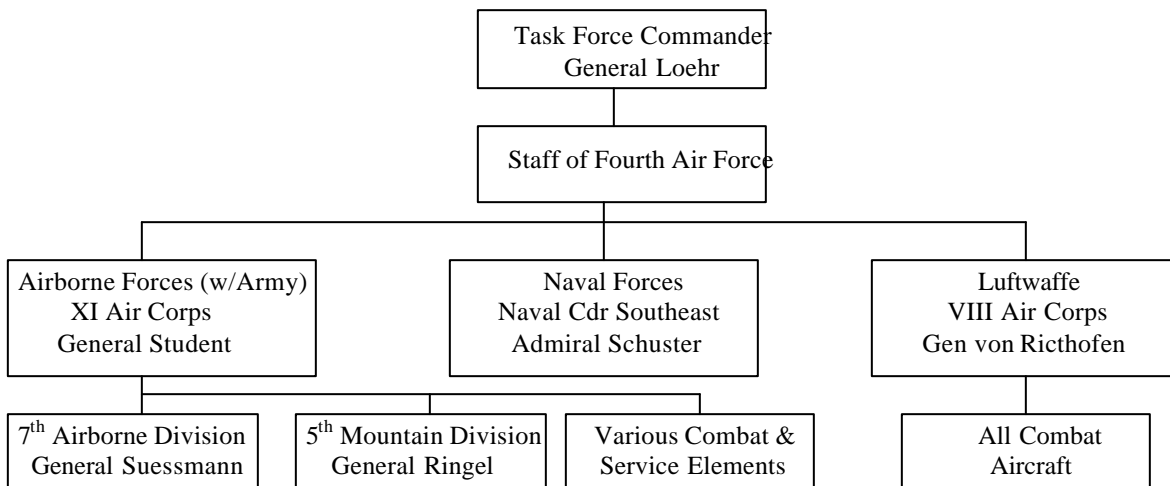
Task Force Commander
General Loehr

Staff of Fourth Air Force

Airborne Forces (w/Army)
XI Air Corps
General Student

Naval Forces
Naval Cdr Southeast
Admiral Schuster

Luftwaffe
VIII Air Corps
Gen von Ricthofen

7$^{th}$ Airborne Division
General Suessmann

5$^{th}$ Mountain Division
General Ringel

Various Combat &
Service Elements

All Combat
Aircraft